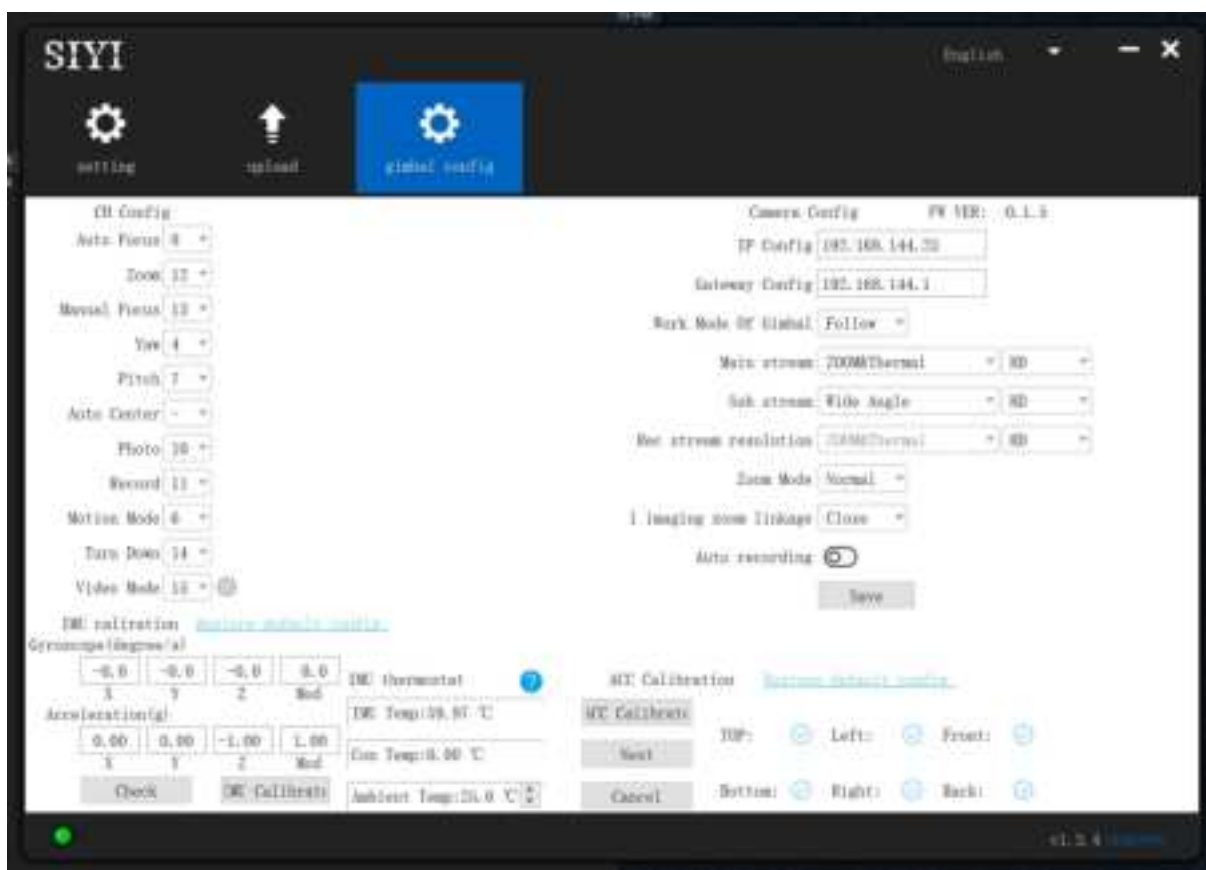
SIYI

English

setting

upload

gimbal config

CH Config

Auto Focus 8

Zoom 12

Manual Focus 13

Yaw 4

Pitch 7

Auto Center -

Photo 10

Record 11

Motion Mode 6

Turn Down 14

Video Mode 15

IMU calibration Restore default config

Gyroscope(degree/s)

| -0.0 | -0.0 | -0.0 | 0.0 |
|---|---|---|---|
| X | Y | Z | Mod |

Acceleration(g)

| 0.00 | 0.00 | -1.00 | 1.00 |
|---|---|---|---|
| X | Y | Z | Mod |

Check

IMU Calibrate

IMU thermostat

IMU Temp:59.97 ℃

Con Temp:0.00 ℃

Ambient Temp:25.0 ℃

Camera Config FW VER: 0.1.5

IP Config 192.168.144.25

Gateway Config 192.168.144.1

Work Mode Of Gimbal Follow

Main stream ZOOM&Thermal HD

Sub stream Wide Angle HD

Rec stream resolution ZOOM&Thermal HD

Zoom Mode Normal

I imaging zoom linkage Close

Auto recording

Save

ACC Calibration Restore default config

ACC Calibrate

Next

Cancel

TOP: Left: Front:

Bottom: Right: Back:

v1.3.4 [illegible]